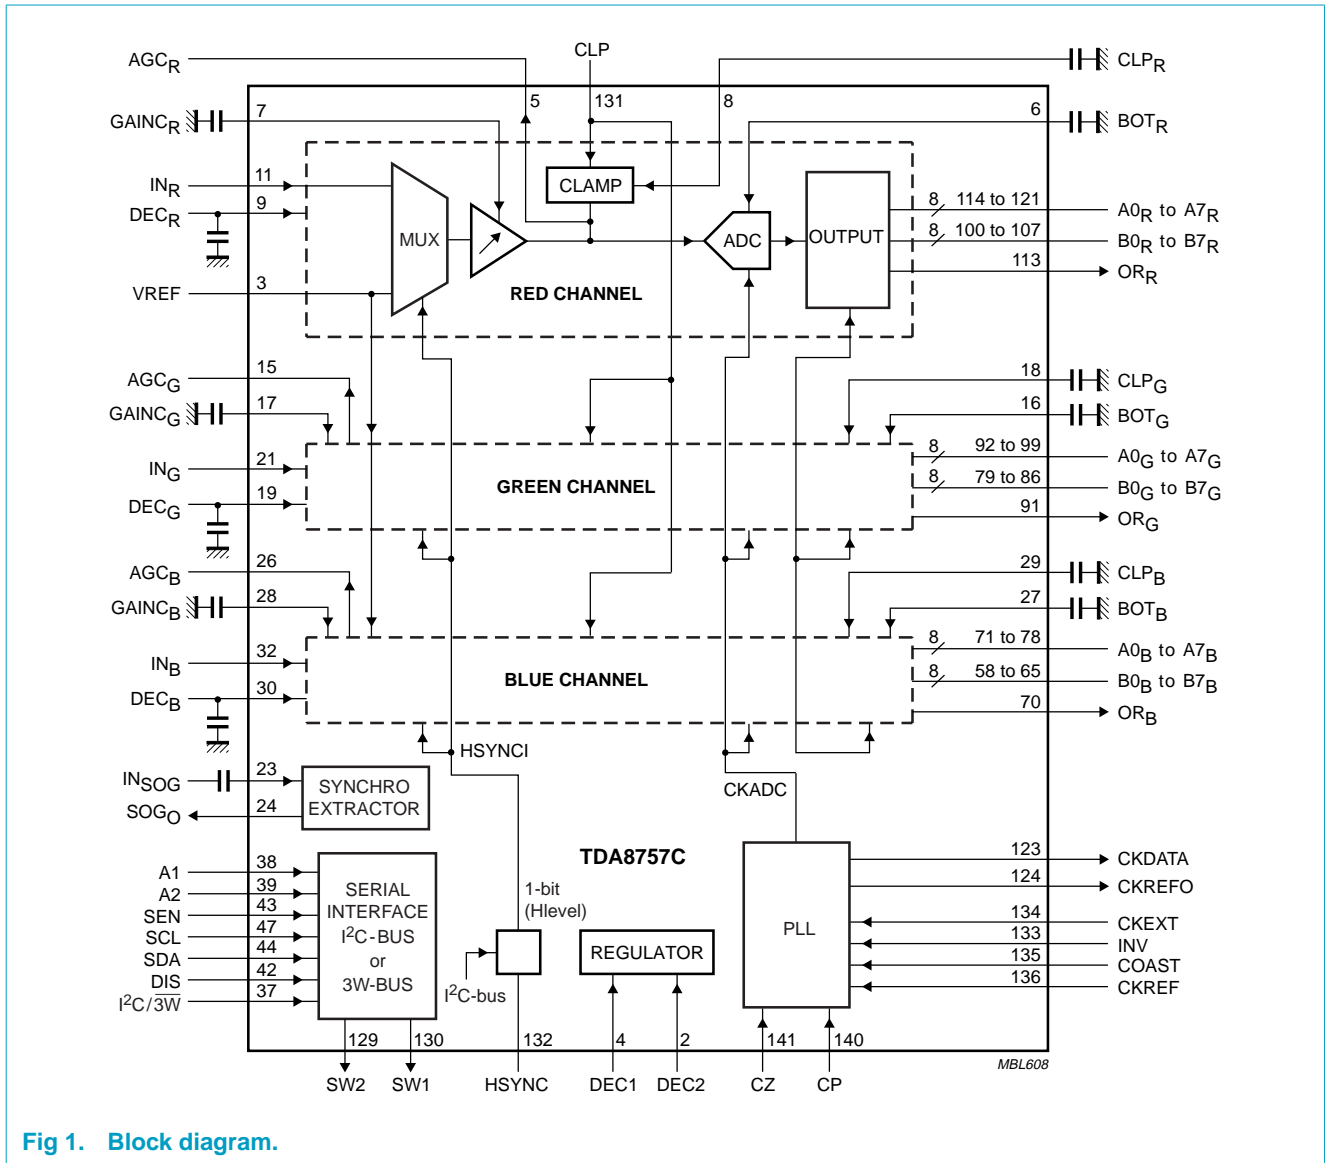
AGC$_R$
CLP
CLP$_R$
5
131
8
6
GAINC$_R$
7
BOT$_R$
CLAMP
IN$_R$
11
DEC$_R$
9
MUX
ADC
OUTPUT
8
114 to 121
A0$_R$ to A7$_R$
8
100 to 107
B0$_R$ to B7$_R$
113
OR$_R$
VREF
3
RED CHANNEL
AGC$_G$
15
18
CLP$_G$
GAINC$_G$
17
16
BOT$_G$
8
92 to 99
A0$_G$ to A7$_G$
IN$_G$
21
GREEN CHANNEL
8
79 to 86
B0$_G$ to B7$_G$
DEC$_G$
19
91
OR$_G$
AGC$_B$
26
29
CLP$_B$
GAINC$_B$
28
27
BOT$_B$
8
71 to 78
A0$_B$ to A7$_B$
IN$_B$
32
BLUE CHANNEL
8
58 to 65
B0$_B$ to B7$_B$
DEC$_B$
30
70
OR$_B$
HSYNCI
IN$_{SOG}$
23
SYNCHRO EXTRACTOR
SOG$_O$
24
CKADC
TDA8757C
123
CKDATA
124
CKREFO
A1
38
A2
39
SEN
43
SCL
47
SDA
44
DIS
42
$I^2C/\overline{3W}$
37
SERIAL INTERFACE
$I^2C$-BUS
or
3W-BUS
1-bit
(Hlevel)
REGULATOR
PLL
134
CKEXT
133
INV
135
COAST
136
CKREF
$I^2C$-bus
129
130
132
4
2
141
140
SW2
SW1
HSYNC
DEC1
DEC2
CZ
CP
MBL608
Fig 1. Block diagram.